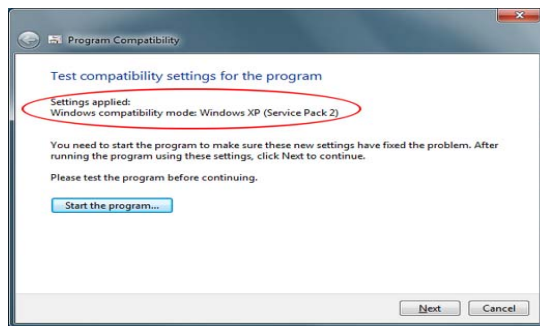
Program Compatibility

Test compatibility settings for the program

Settings applied:
Windows compatibility mode: Windows XP (Service Pack 2)

You need to start the program to make sure these new settings have fixed the problem. After running the program using these settings, click Next to continue.

Please test the program before continuing.

Start the program...

Next

Cancel